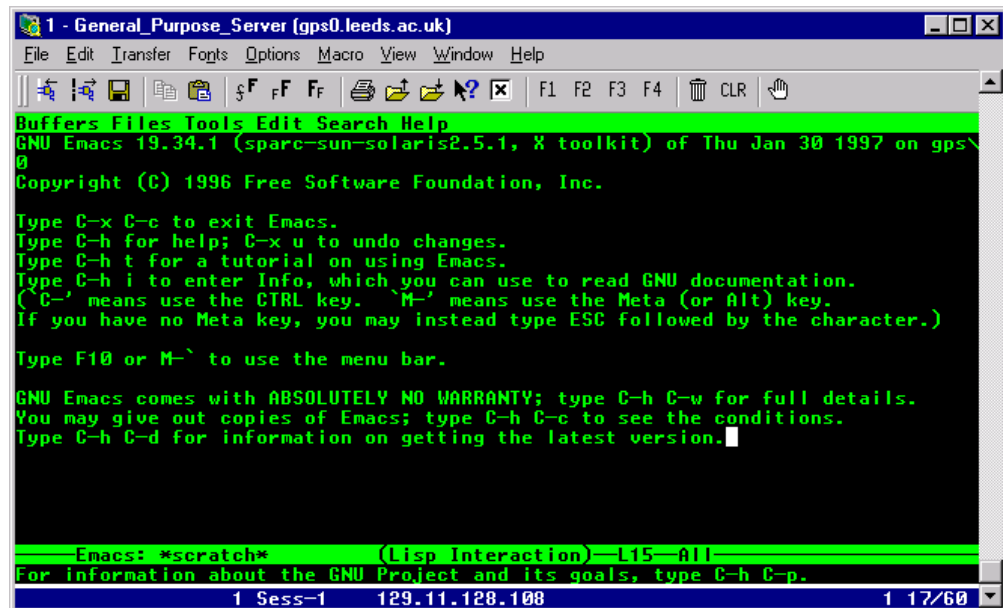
1 - General_Purpose_Server (gps0.leeds.ac.uk)

File Edit Transfer Fonts Options Macro View Window Help

F1 F2 F3 F4 CLR

Buffers Files Tools Edit Search Help
GNU Emacs 19.34.1 (sparc-sun-solaris2.5.1, X toolkit) of Thu Jan 30 1997 on gps\
0
Copyright (C) 1996 Free Software Foundation, Inc.

Type C-x C-c to exit Emacs.
Type C-h for help; C-x u to undo changes.
Type C-h t for a tutorial on using Emacs.
Type C-h i to enter Info, which you can use to read GNU documentation.
(`C-' means use the CTRL key. `M-' means use the Meta (or Alt) key.
If you have no Meta key, you may instead type ESC followed by the character.)

Type F10 or M-` to use the menu bar.

GNU Emacs comes with ABSOLUTELY NO WARRANTY; type C-h C-w for full details.
You may give out copies of Emacs; type C-h C-c to see the conditions.
Type C-h C-d for information on getting the latest version.

——Emacs: *scratch* (Lisp Interaction)——L15——All——
For information about the GNU Project and its goals, type C-h C-p.

1 Sess-1 129.11.128.108 1 17/60